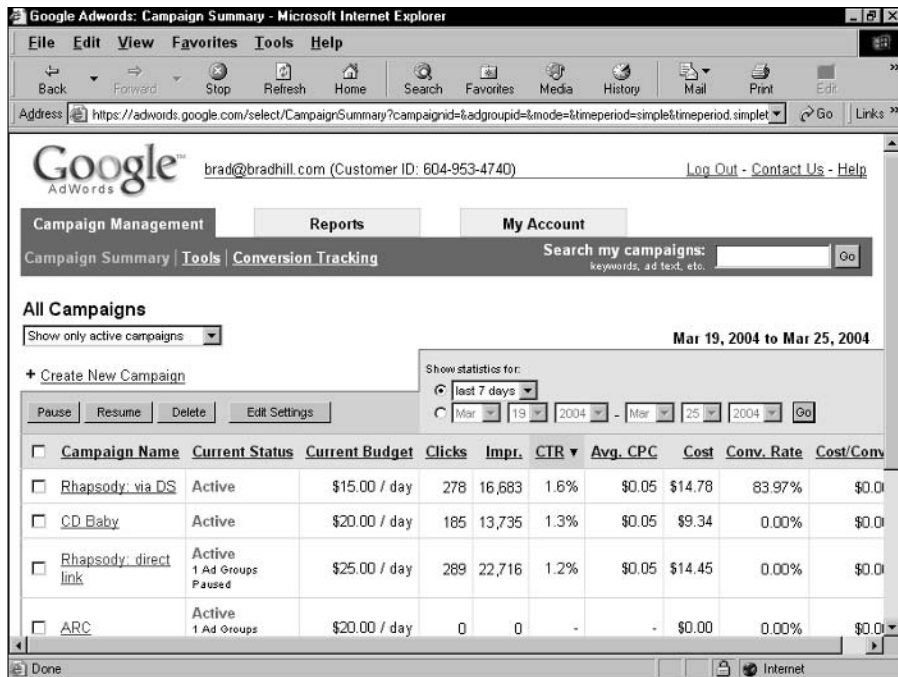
Google Adwords: Campaign Summary - Microsoft Internet Explorer

File Edit View Favorites Tools Help

Back Forward Stop Refresh Home Search Favorites Media History Mail Print Edit

Address https://adwords.google.com/select/CampaignSummary?campaignid=&adgroupid=&mode=&timeperiod=simple&timeperiod.simplet Go Links »

Google AdWords brad@bradhill.com (Customer ID: 604-953-4740) Log Out - Contact Us - Help

Campaign Management Reports My Account

Campaign Summary | Tools | Conversion Tracking Search my campaigns: keywords, ad text, etc. Go

All Campaigns

Show only active campaigns

Mar 19, 2004 to Mar 25, 2004

+ Create New Campaign

Show statistics for:
last 7 days
Mar 19 2004 - Mar 25 2004 Go

Pause Resume Delete Edit Settings

| | Campaign Name | Current Status | Current Budget | Clicks | Impr. | CTR ▾ | Avg. CPC | Cost | Conv. Rate | Cost/Conv |
|---|---|---|---|---|---|---|---|---|---|---|
| ☐ | Rhapsody: via DS | Active | \$15.00 / day | 278 | 16,683 | 1.6% | \$0.05 | \$14.78 | 83.97% | \$0.0 |
| ☐ | CD Baby | Active | \$20.00 / day | 185 | 13,735 | 1.3% | \$0.05 | \$9.34 | 0.00% | \$0.0 |
| ☐ | Rhapsody: direct link | Active 1 Ad Groups Paused | \$25.00 / day | 289 | 22,716 | 1.2% | \$0.05 | \$14.45 | 0.00% | \$0.0 |
| ☐ | ARC | Active 1 Ad Groups | \$20.00 / day | 0 | 0 | - | - | \$0.00 | 0.00% | \$0.0 |

Done Internet